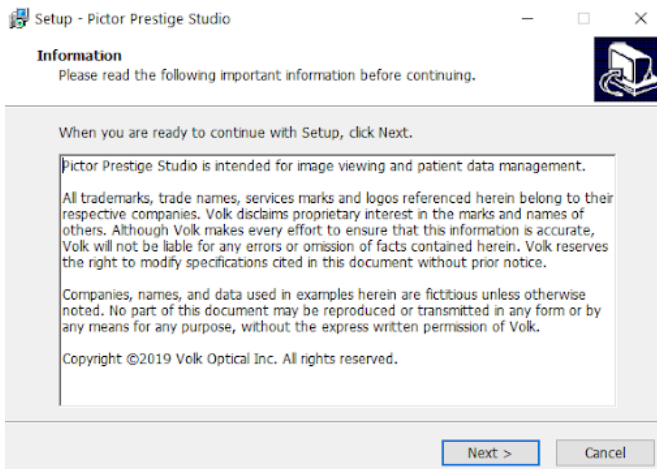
Setup - Pictor Prestige Studio

Information
Please read the following important information before continuing.

When you are ready to continue with Setup, click Next.

Pictor Prestige Studio is intended for image viewing and patient data management.

All trademarks, trade names, services marks and logos referenced herein belong to their respective companies. Volk disclaims proprietary interest in the marks and names of others. Although Volk makes every effort to ensure that this information is accurate, Volk will not be liable for any errors or omission of facts contained herein. Volk reserves the right to modify specifications cited in this document without prior notice.

Companies, names, and data used in examples herein are fictitious unless otherwise noted. No part of this document may be reproduced or transmitted in any form or by any means for any purpose, without the express written permission of Volk.

Copyright ©2019 Volk Optical Inc. All rights reserved.

Next >
Cancel